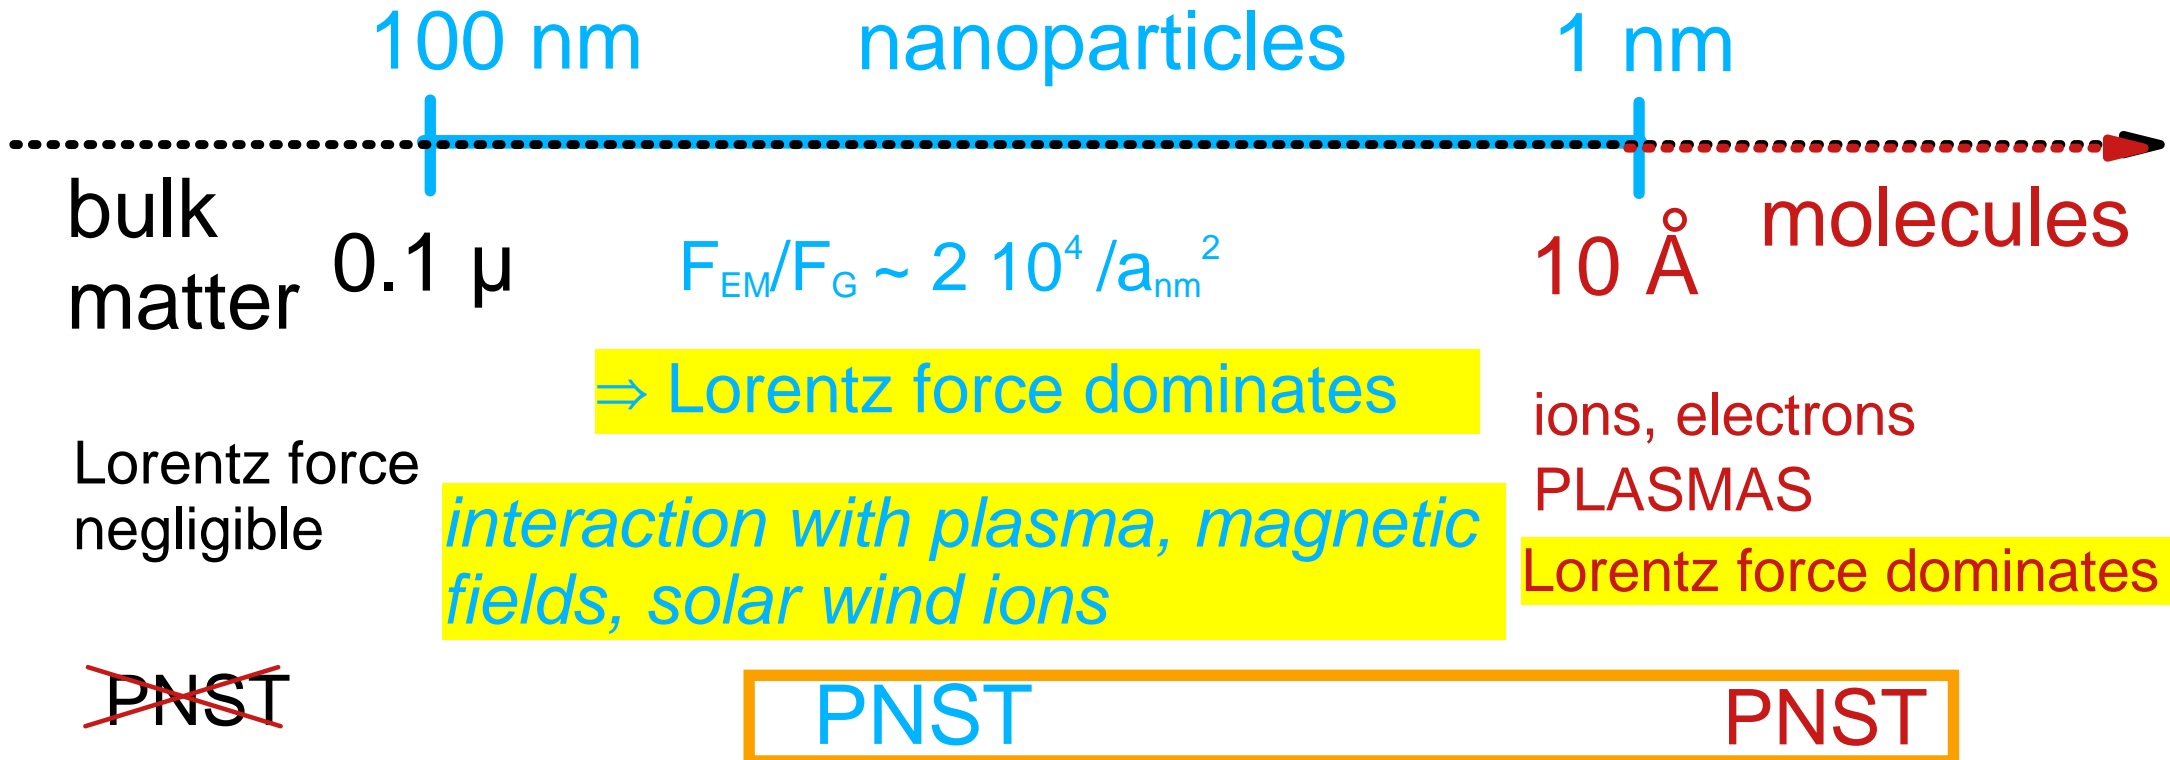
100 nm nanoparticles 1 nm

bulk matter

0.1 μ

$F_{EM}/F_G \sim 2\ 10^4 /a_{nm}^2$

10 Å

molecules

⇒ Lorentz force dominates

ions, electrons
PLASMAS

Lorentz force negligible

interaction with plasma, magnetic fields, solar wind ions

Lorentz force dominates

PNST

PNST PNST